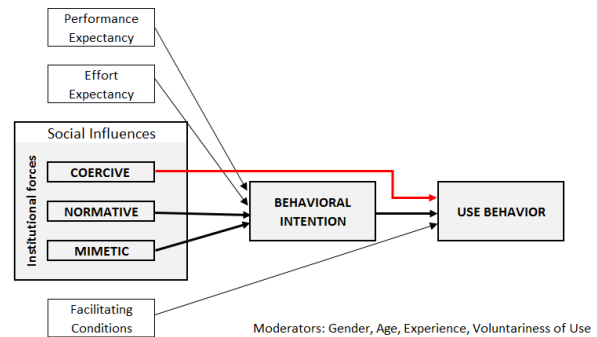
Performance Expectancy

Effort Expectancy

Social Influences

Institutional forces

COERCIVE

NORMATIVE

MIMETIC

BEHAVIORAL INTENTION

USE BEHAVIOR

Facilitating Conditions

Moderators: Gender, Age, Experience, Voluntariness of Use